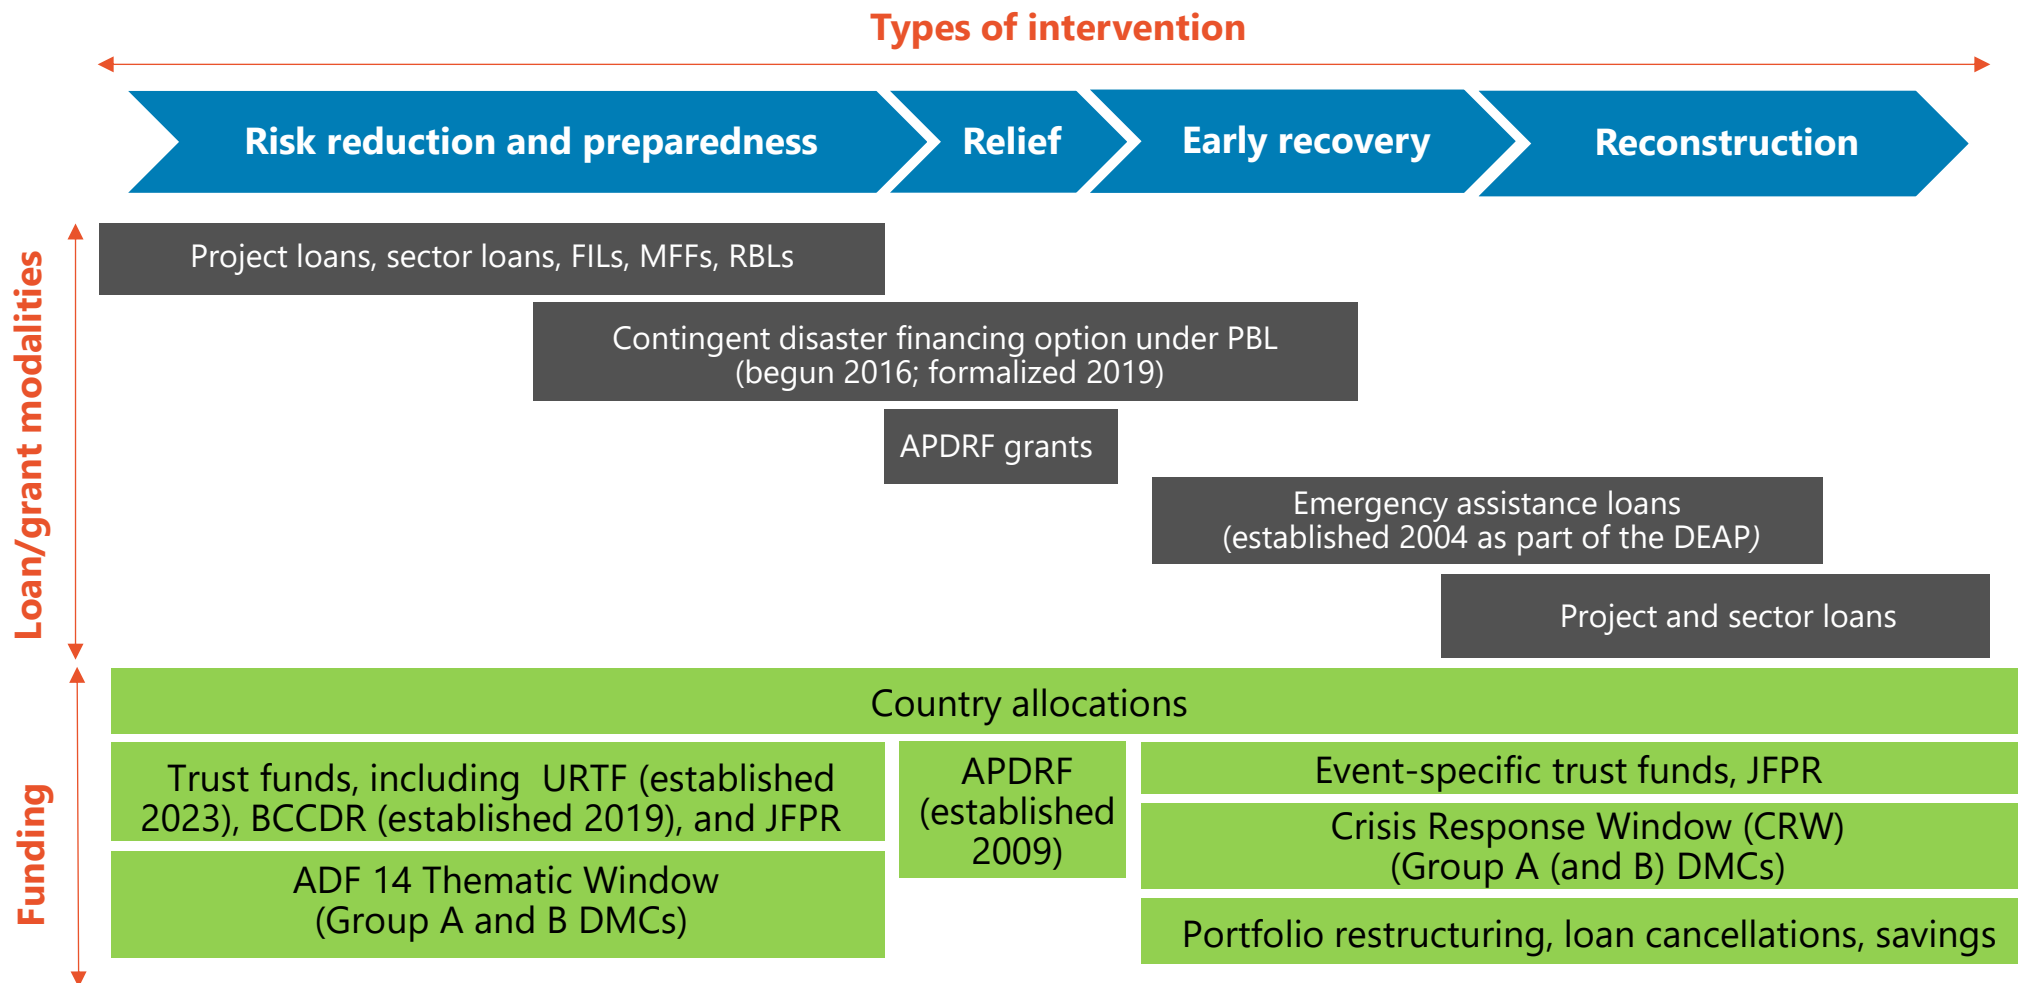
Types of intervention

Risk reduction and preparedness

Relief

Early recovery

Reconstruction

Loan/grant modalities

Project loans, sector loans, FILs, MFFs, RBLs

Contingent disaster financing option under PBL (begun 2016; formalized 2019)

APDRF grants

Emergency assistance loans (established 2004 as part of the DEAP)

Project and sector loans

Funding

Country allocations

Trust funds, including URTF (established 2023), BCCDR (established 2019), and JFPR

APDRF (established 2009)

Event-specific trust funds, JFPR

Crisis Response Window (CRW) (Group A (and B) DMCs)

ADF 14 Thematic Window (Group A and B DMCs)

Portfolio restructuring, loan cancellations, savings